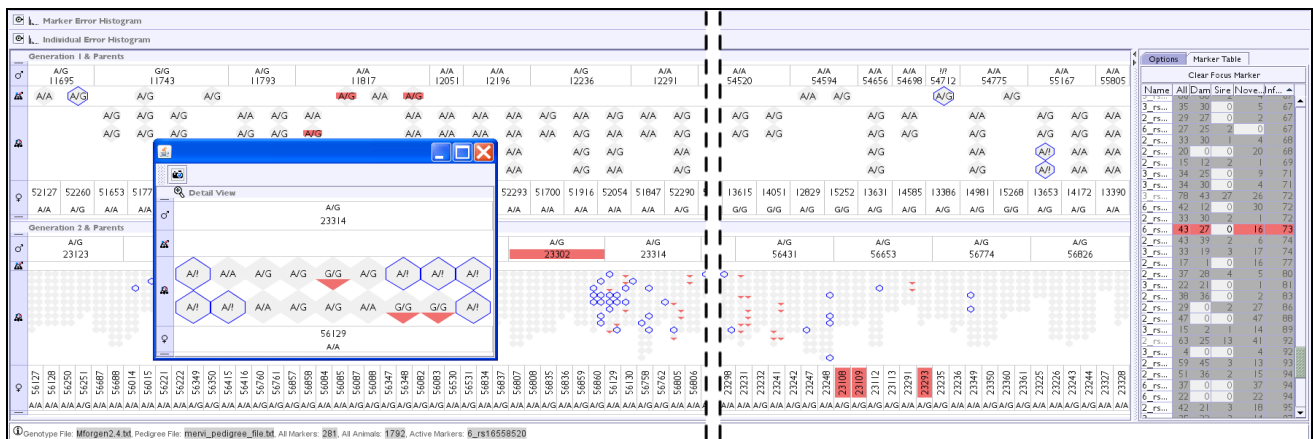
Marker Error Histogram
Individual Error Histogram
Generation 1 & Parents

A/G 11695 | G/G 11743 | A/G 11793 | A/G 11817 | A/A 12051 | A/A 12196 | A/G 12236 | A/A 12291 | A/A 54520 | A/G 54594 | A/A 54656 | A/A 54698 | !/! 54712 | A/A 54775 | A/A 55167 | A/A 55805

A/A A/G A/G A/G A/G A/A A/G A/A A/A A/G A/G

52127 52260 51653 5177 52293 51700 51916 52054 51847 52290 13615 14051 12829 15252 13631 14585 13386 14981 15268 13653 14172 13390

Detail View
A/G
23314
A/! A/A A/G A/G G/G A/G A/! A/! A/!
A/! A/! A/G A/G A/A A/A G/G G/G A/!
56129
A/A

Generation 2 & Parents
A/G 23123 | A/G 23302 | A/G 23314 | A/G 56431 | A/G 56653 | A/G 56774 | A/G 56826

56127 56128 56250 56251 56687 56688 56014 56015 56221 56222 56349 56350 56415 56416 56760 56761 56857 56858 56084 56085 56087 56088 56347 56348 56082 56083 56530 56531 56834 56837 56807 56808 56859 56860 56129 56130 56758 56762 56805 56806 23238 23231 23232 23241 23242 23247 23248 23108 23109 23112 23113 23291 23293 23236 23239 23349 23350 23360 23361 23229 23226 23243 23244 23327 23328

Options | Marker Table
Clear Focus Marker
Name All Dam Sire Nove... Inf...
3_rs... 35 30 0 5 67
2_rs... 29 27 0 2 67
6_rs... 27 25 2 0 67
3_rs... 33 30 1 4 68
2_rs... 20 0 0 20 68
2_rs... 15 12 2 1 69
3_rs... 34 25 0 9 71
3_rs... 34 30 0 4 71
3_rs... 78 43 27 26 72
6_rs... 42 12 0 30 72
2_rs... 33 30 2 1 72
6_rs... 43 27 0 16 73
2_rs... 43 39 2 6 74
3_rs... 33 19 3 17 74
2_rs... 17 1 0 16 77
2_rs... 37 28 4 5 80
3_rs... 22 21 0 1 81
2_rs... 38 36 0 2 83
3_rs... 29 0 0 29 86
2_rs... 47 0 0 47 88
3_rs... 15 2 1 14 89
3_rs... 63 25 13 41 92
3_rs... 4 0 0 4 92
2_rs... 59 45 1 13 92
6_rs... 51 36 2 15 94
6_rs... 37 0 0 37 94
2_rs... 22 0 0 22 95
2_rs... 42 21 3 18 95

Genotype File: Mforgen2.4.txt, Pedigree File: mervi_pedigree_file.txt, All Markers: 281, All Animals: 1792, Active Markers: 6_rs16558520